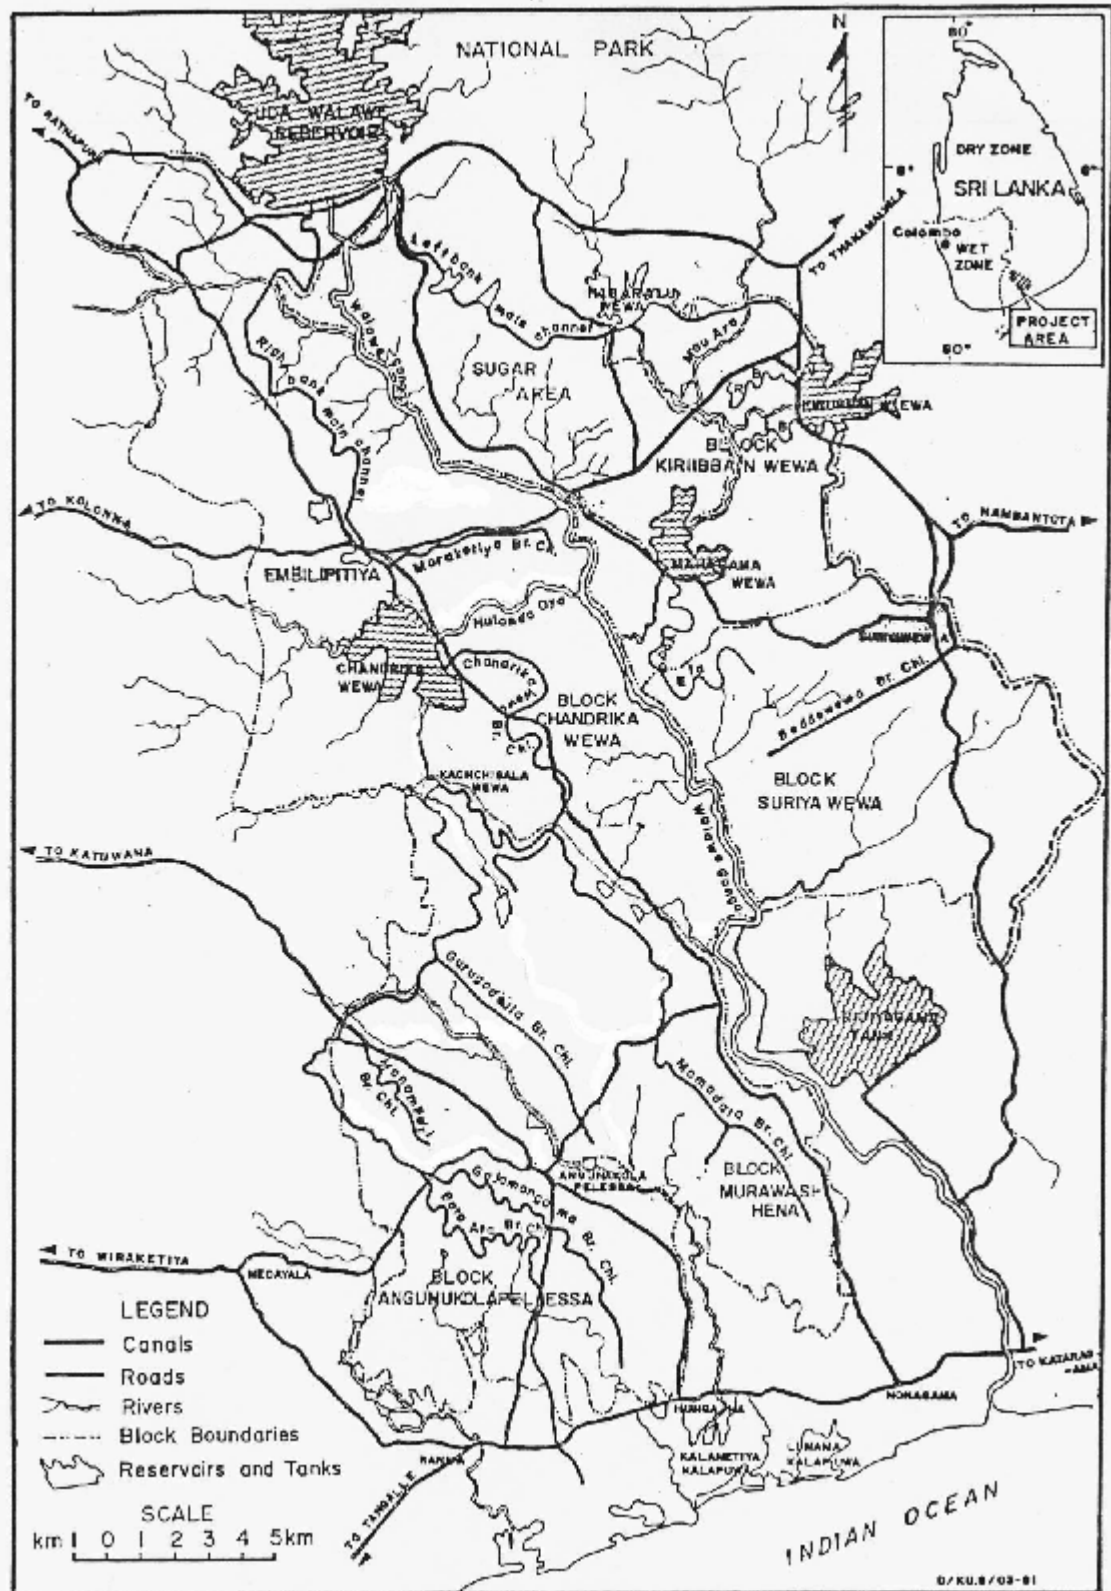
NATIONAL PARK

N

UDA WALAWE RESERVOIR

TO RATNAPURA

DRY ZONE

SRI LANKA

Colombo

WET ZONE

PROJECT AREA

$80°$

$6°$

$8°$

$80°$

TO THANAMALWILA

Left bank main channel

Habaralu WEWA

Mau Ara

SUGAR AREA

Walawe Ganga

Right bank main channel

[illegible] WEWA

BLOCK KIRIIBBAN WEWA

TO KOLONNA

TO HAMBANTOTA

Moraketiya Br. Chl.

EMBILIPITIYA

MAHAGAMA WEWA

Hulanda Oya

CHANDRIKA WEWA

Chandrika Br. Chl.

BLOCK CHANDRIKA WEWA

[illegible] WEWA

Beddewewa Br. Chl.

KACHCHIGALA WEWA

BLOCK SURIYA WEWA

Walawe Ganga

TO KATUWANA

Gurugodella Br. Chl.

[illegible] TANK

Jandura Br. Chl.

Mamadola Br. Chl.

ANGUNAKOLA PELESSA

BLOCK MURAWASHENA

Sooriyawewa Br. Chl.

Pota Ara Br. Chl.

TO WIRAKETIYA

MEGAYALA

BLOCK ANGUNUKOLAPELESSA

LEGEND

Canals

Roads

Rivers

Block Boundaries

Reservoirs and Tanks

TO KATARAGAMA

NONAGAMA

HUNGAMA

KALAMETIYA KALAPUWA

LUNAMA KALAPUWA

RANNA

TO TANGALLE

SCALE

km 1 0 1 2 3 4 5km

INDIAN OCEAN

D/KU.8/03-81